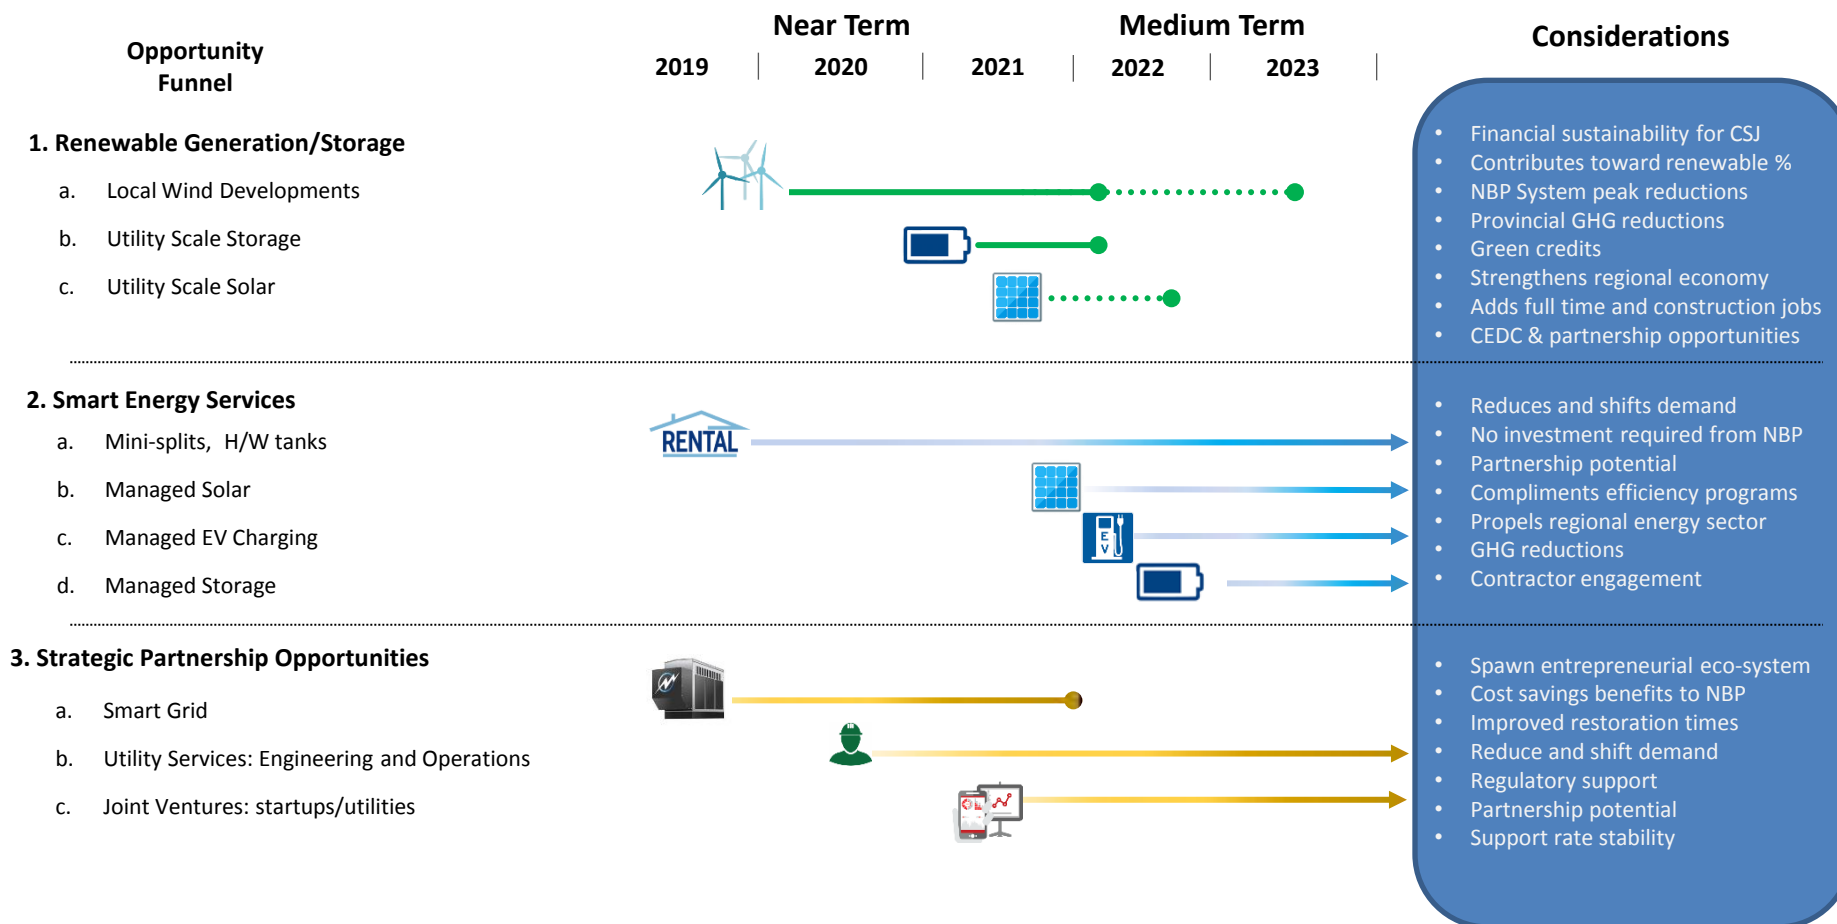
Opportunity Funnel

Near Term

Medium Term

2019 | 2020 | 2021 | 2022 | 2023

Considerations

1. Renewable Generation/Storage

a. Local Wind Developments

b. Utility Scale Storage

c. Utility Scale Solar

- Financial sustainability for CSJ
- Contributes toward renewable %
- NBP System peak reductions
- Provincial GHG reductions
- Green credits
- Strengthens regional economy
- Adds full time and construction jobs
- CEDC & partnership opportunities

2. Smart Energy Services

a. Mini-splits, H/W tanks

b. Managed Solar

c. Managed EV Charging

d. Managed Storage

RENTAL

E V

- Reduces and shifts demand
- No investment required from NBP
- Partnership potential
- Compliments efficiency programs
- Propels regional energy sector
- GHG reductions
- Contractor engagement

3. Strategic Partnership Opportunities

a. Smart Grid

b. Utility Services: Engineering and Operations

c. Joint Ventures: startups/utilities

- Spawn entrepreneurial eco-system
- Cost savings benefits to NBP
- Improved restoration times
- Reduce and shift demand
- Regulatory support
- Partnership potential
- Support rate stability